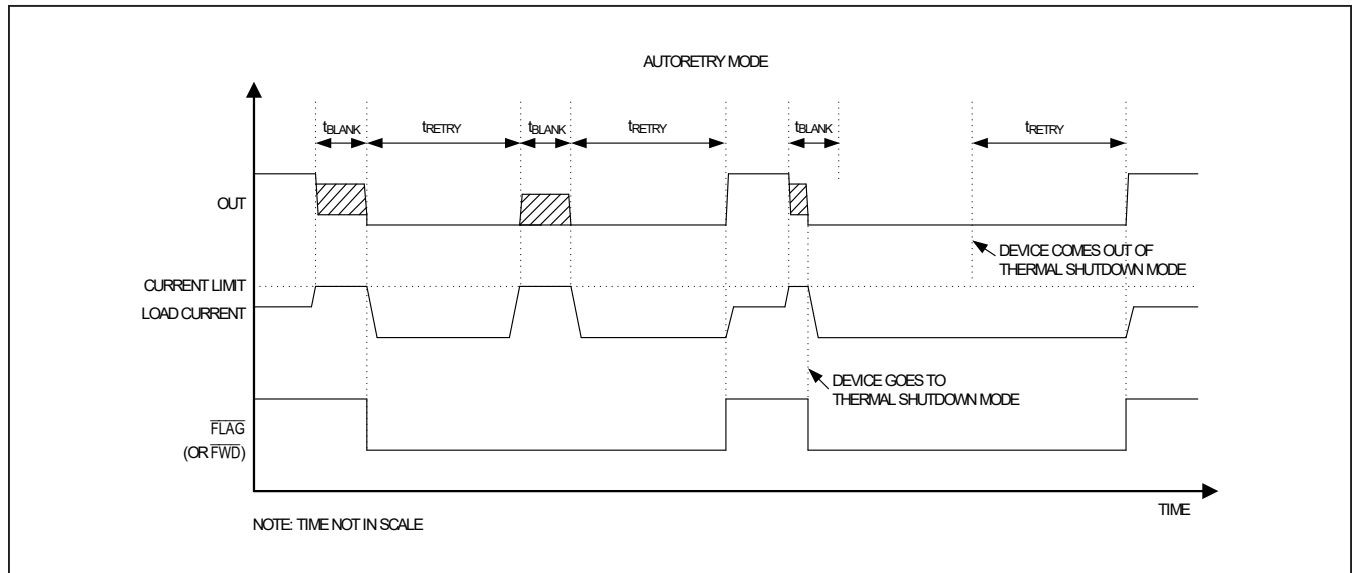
AUTORETRY MODE

$t_{BLANK}$

$t_{RETRY}$

$t_{BLANK}$

$t_{RETRY}$

$t_{BLANK}$

$t_{RETRY}$

OUT

DEVICE COMES OUT OF THERMAL SHUTDOWN MODE

CURRENT LIMIT

LOAD CURRENT

DEVICE GOES TO THERMAL SHUTDOWN MODE

$\overline{FLAG}$ (OR $\overline{FWD}$)

TIME

NOTE: TIME NOT IN SCALE